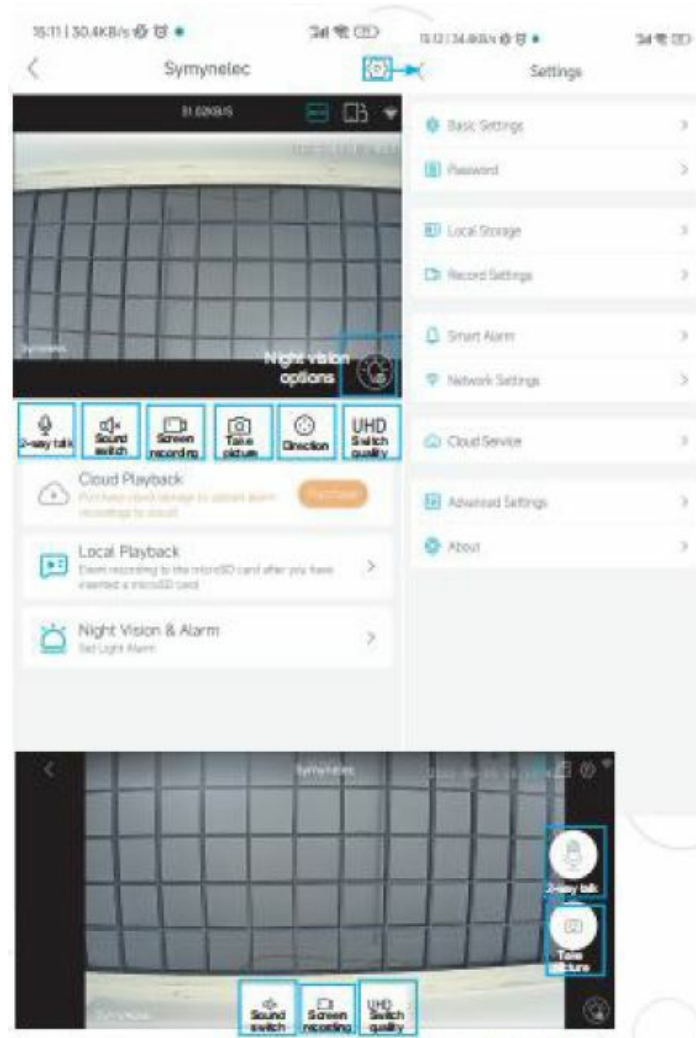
15:11 | 30.4KB/s

Symynelec

31.02KB/S

Night vision options

2-way talk

Sound switch

Screen recording

Take picture

Direction

UHD Switch quality

Cloud Playback

Purchase cloud storage to upload alarm recordings to cloud

Purchase

Local Playback

Event recording to the microSD card after you have inserted a microSD card

Night Vision & Alarm

Set Light Alarm

15:12 | 34.6KB/s

Settings

Basic Settings

Password

Local Storage

Record Settings

Smart Alarm

Network Settings

Cloud Service

Advanced Settings

About

Symynelec

2-way talk

Take picture

Sound switch

Screen recording

UHD Switch quality